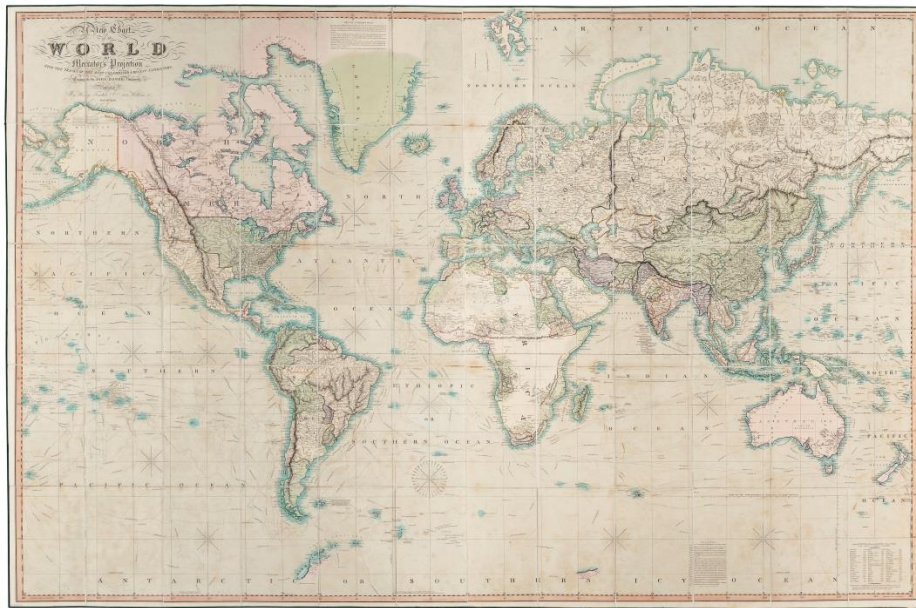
A New Chart of the WORLD on Mercator's Projection

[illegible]

ARCTIC OCEAN

NORTHERN OCEAN

NORTH

NORTHERN

PACIFIC

OCEAN

NORTH

ATLANTIC

OCEAN

SOUTHERN

ETHIOPIC

OR

SOUTHERN OCEAN

INDIAN

OCEAN

NORTHERN

PACIFIC

OCEAN

SOUTH

PACIFIC

OCEAN

PACIFIC OCEAN

ANTARCTIC OR SOUTHERN ICY OCEAN